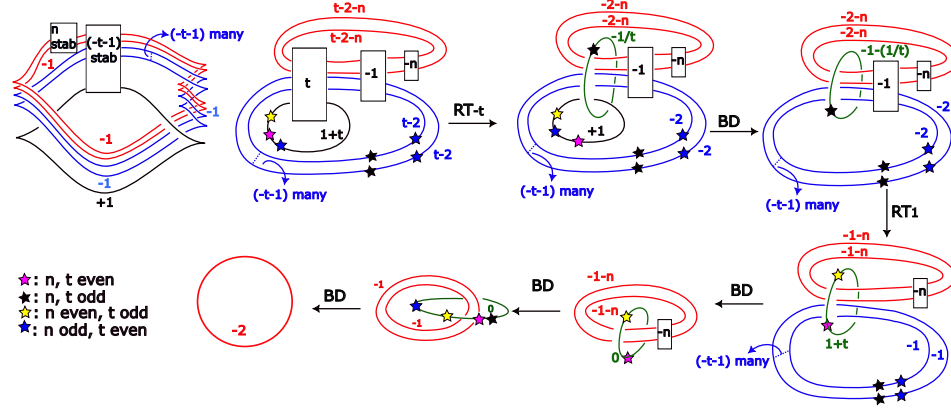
n stab
(-t-1) stab
(-t-1) many
-1
-1
-1
-1
+1

t-2-n
t-2-n
t
-1
-n
1+t
t-2
t-2
(-t-1) many

RT-t

-2-n
-2-n
-1/t
-1
-n
+1
-2
-2
(-t-1) many

BD

-2-n
-2-n
-1-(1/t)
-1
-n
-2
-2
(-t-1) many

RT1

-1-n
-1-n
-n
1+t
-1
-1
(-t-1) many

BD

-1-n
-1-n
-n
0

BD

-1
-1
0

BD

-2

★: n, t even
★: n, t odd
★: n even, t odd
★: n odd, t even